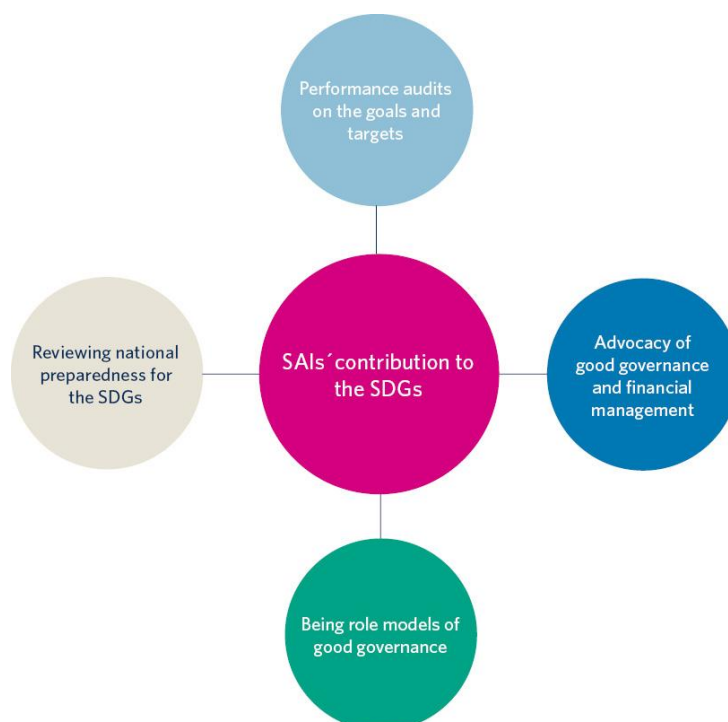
Performance audits on the goals and targets

Reviewing national preparedness for the SDGs

SAIs´contribution to the SDGs

Advocacy of good governance and financial management

Being role models of good governance